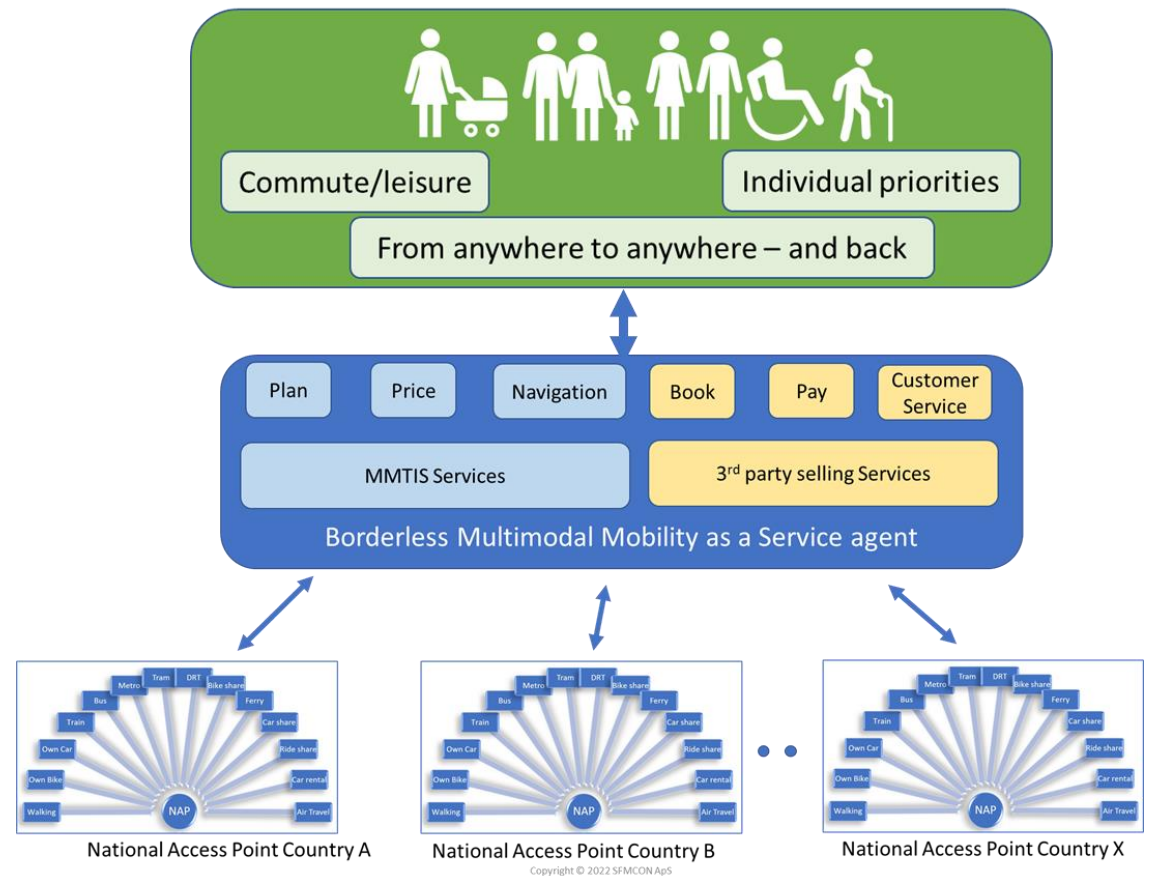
Commute/leisure

Individual priorities

From anywhere to anywhere – and back

Plan

Price

Navigation

Book

Pay

Customer Service

MMTIS Services

3$^{rd}$ party selling Services

Borderless Multimodal Mobility as a Service agent

Tram DRT Metro Bike share Bus Ferry Train Car share Own Car Ride share Own Bike Car rental Walking Air Travel NAP

National Access Point Country A

Tram DRT Metro Bike share Bus Ferry Train Car share Own Car Ride share Own Bike Car rental Walking Air Travel NAP

National Access Point Country B

Tram DRT Metro Bike share Bus Ferry Train Car share Own Car Ride share Own Bike Car rental Walking Air Travel NAP

National Access Point Country X

Copyright © 2022 SFMCON ApS